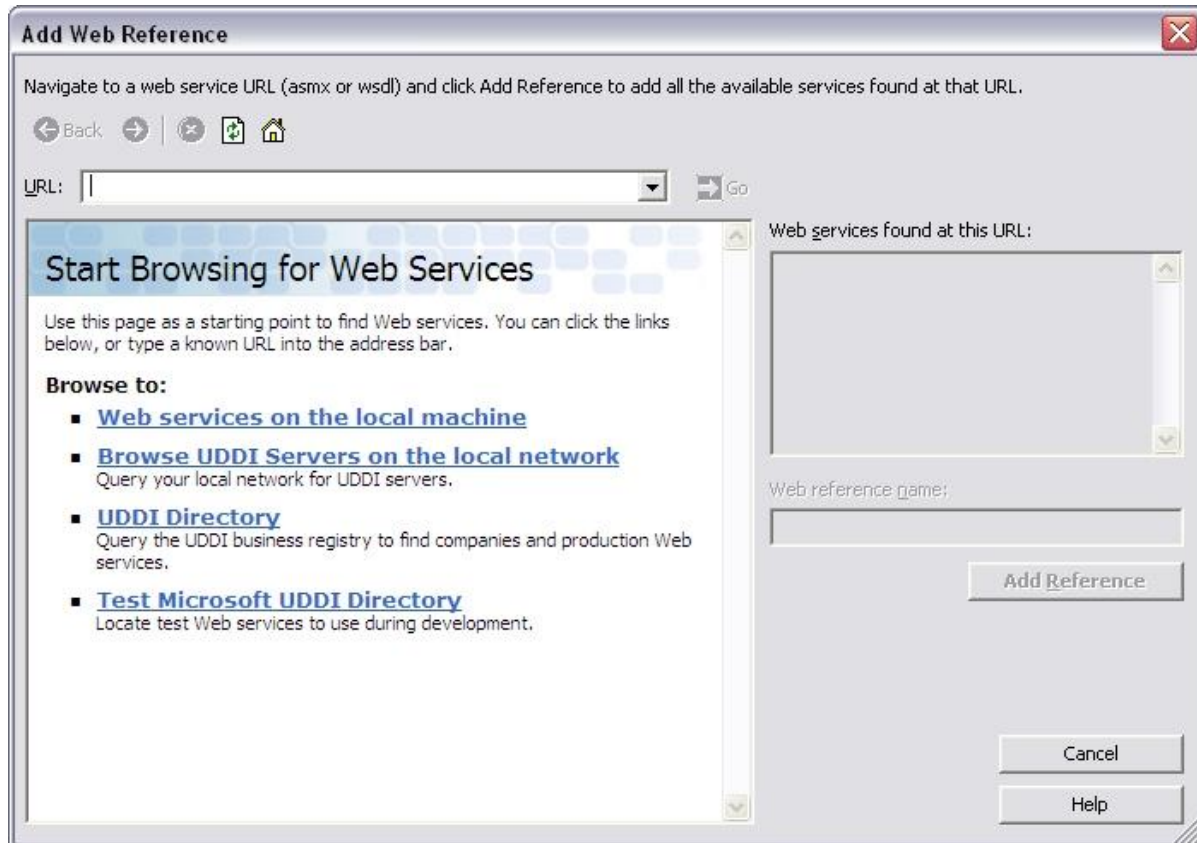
Add Web Reference

Navigate to a web service URL (asmx or wsdl) and click Add Reference to add all the available services found at that URL.

Back

URL:

Go

Start Browsing for Web Services

Use this page as a starting point to find Web services. You can click the links below, or type a known URL into the address bar.

Browse to:

- Web services on the local machine
- Browse UDDI Servers on the local network
Query your local network for UDDI servers.
- UDDI Directory
Query the UDDI business registry to find companies and production Web services.
- Test Microsoft UDDI Directory
Locate test Web services to use during development.

Web services found at this URL:

Web reference name:

Add Reference

Cancel

Help